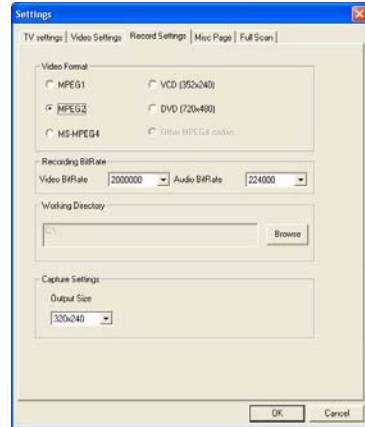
Settings

TV settings | Video Settings | Record Settings | Misc Page | Full Scan

Video Format

MPEG1

VCD (352x240)

MPEG2

DVD (720x480)

MS-MPEG4

Other MPEG4 codec

Recording BitRate

Video BitRate 2000000

Audio BitRate 224000

Working Directory

C:\

Browse

Capture Settings

Output Size

320x240

OK

Cancel